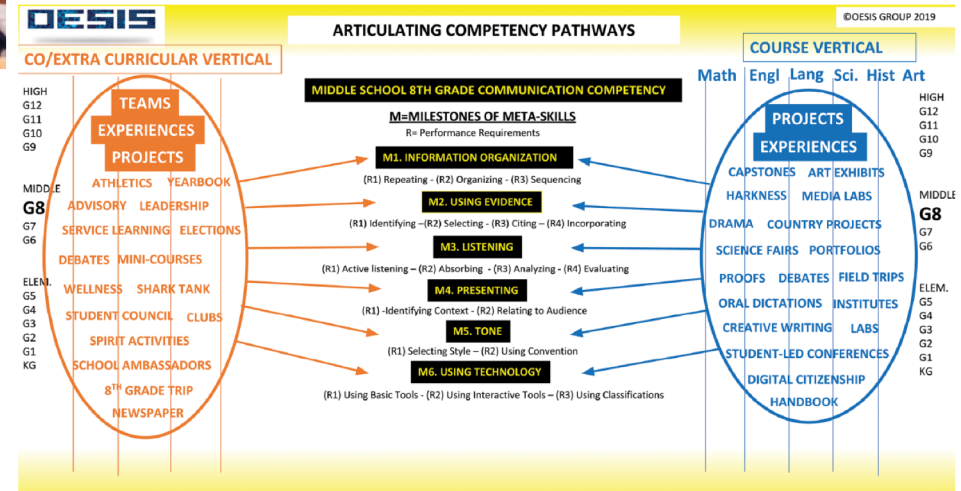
OESIS

ARTICULATING COMPETENCY PATHWAYS

©OESIS GROUP 2019

CO/EXTRA CURRICULAR VERTICAL

HIGH
G12
G11
G10
G9

MIDDLE
G8
G7
G6

ELEM.
G5
G4
G3
G2
G1
KG

TEAMS
EXPERIENCES
PROJECTS

ATHLETICS YEARBOOK
ADVISORY LEADERSHIP
SERVICE LEARNING ELECTIONS
DEBATES MINI-COURSES
WELLNESS SHARK TANK
STUDENT COUNCIL CLUBS
SPIRIT ACTIVITIES
SCHOOL AMBASSADORS
$8^{TH}$ GRADE TRIP
NEWSPAPER

MIDDLE SCHOOL 8TH GRADE COMMUNICATION COMPETENCY

M=MILESTONES OF META-SKILLS
R= Performance Requirements

M1. INFORMATION ORGANIZATION
(R1) Repeating - (R2) Organizing - (R3) Sequencing

M2. USING EVIDENCE
(R1) Identifying –(R2) Selecting - (R3) Citing – (R4) Incorporating

M3. LISTENING
(R1) Active listening – (R2) Absorbing - (R3) Analyzing - (R4) Evaluating

M4. PRESENTING
(R1) -Identifying Context - (R2) Relating to Audience

M5. TONE
(R1) Selecting Style – (R2) Using Convention

M6. USING TECHNOLOGY
(R1) Using Basic Tools - (R2) Using Interactive Tools – (R3) Using Classifications

COURSE VERTICAL

Math Engl Lang Sci. Hist Art

PROJECTS
EXPERIENCES

CAPSTONES ART EXHIBITS
HARKNESS MEDIA LABS
DRAMA COUNTRY PROJECTS
SCIENCE FAIRS PORTFOLIOS
PROOFS DEBATES FIELD TRIPS
ORAL DICTATIONS INSTITUTES
CREATIVE WRITING LABS
STUDENT-LED CONFERENCES
DIGITAL CITIZENSHIP
HANDBOOK

HIGH
G12
G11
G10
G9

MIDDLE
G8
G7
G6

ELEM.
G5
G4
G3
G2
G1
KG